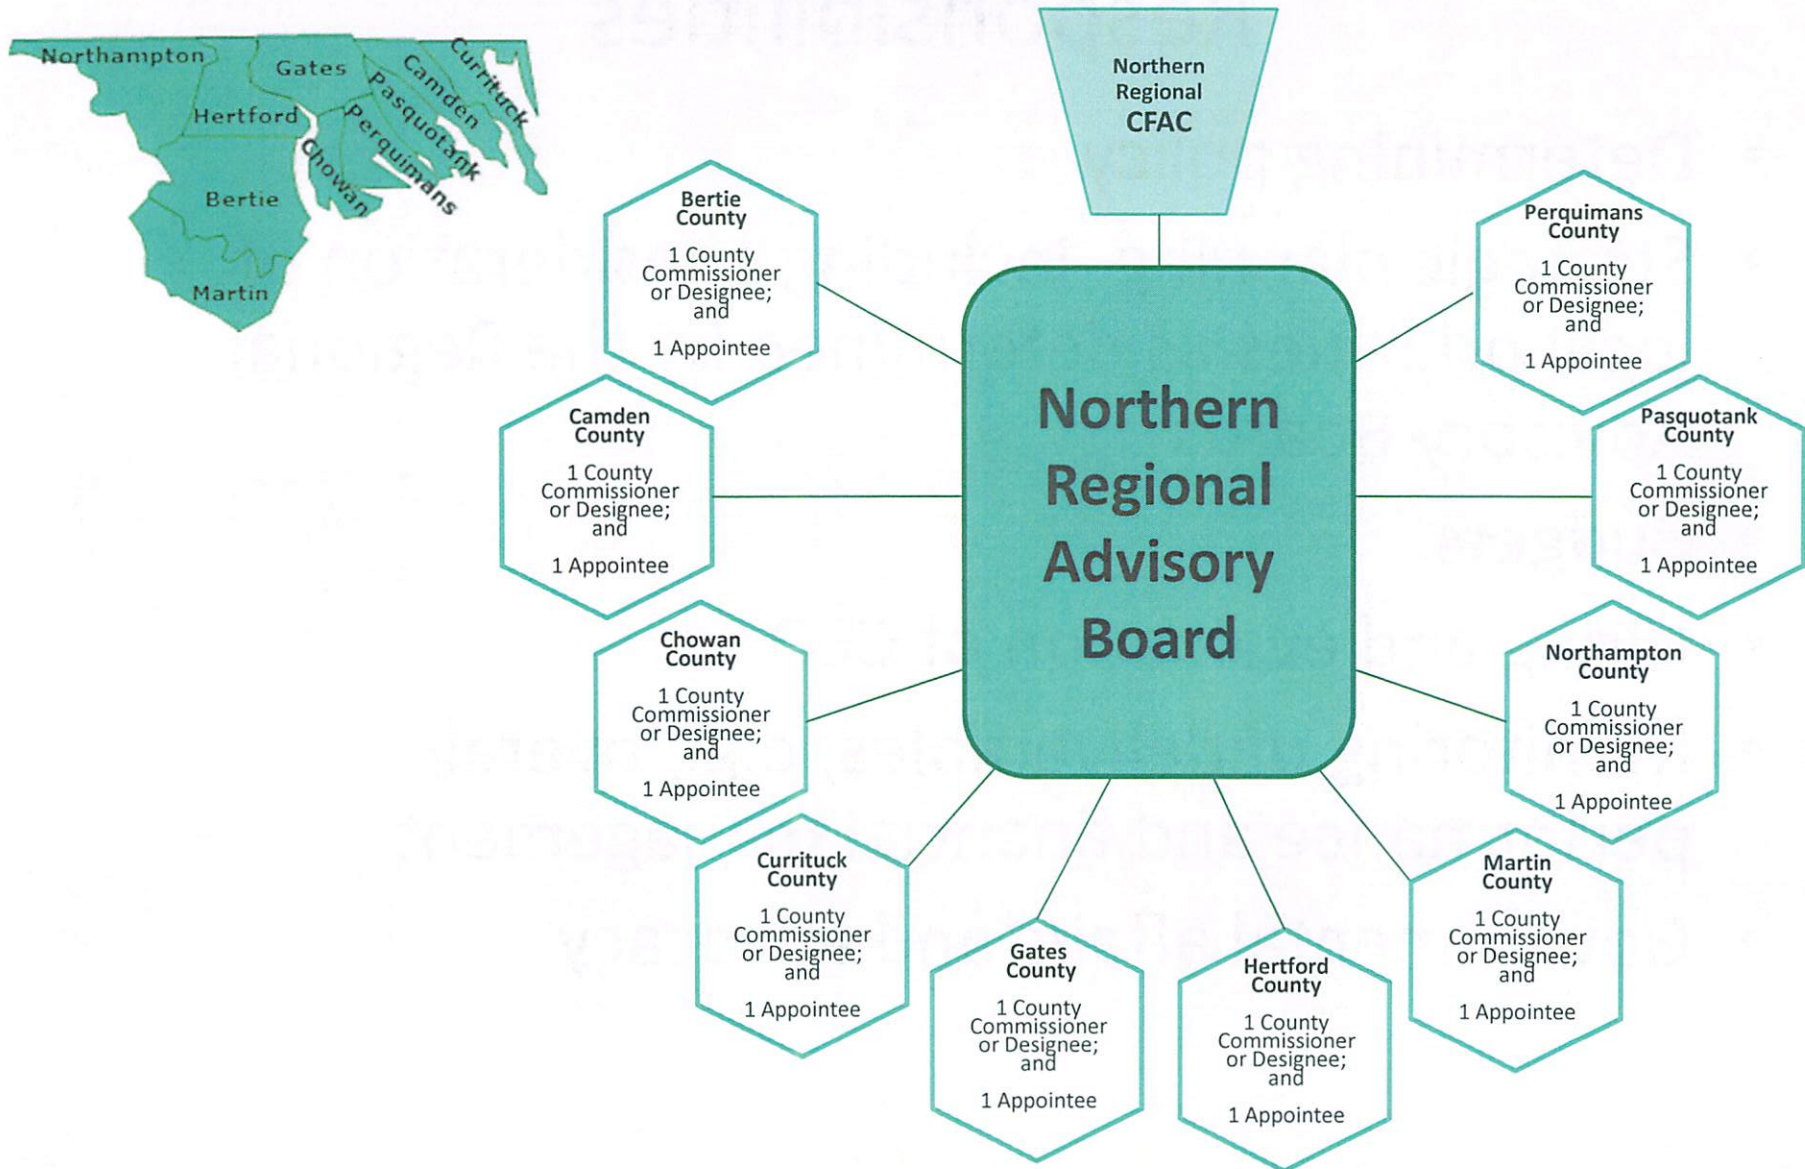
Northampton

Gates

Camden

Currituck

Hertford

Pasquotank

Perquimans

Chowan

Bertie

Martin

Northern Regional CFAC

Northern Regional Advisory Board

Bertie County

1 County Commissioner or Designee; and

1 Appointee

Perquimans County

1 County Commissioner or Designee; and

1 Appointee

Camden County

1 County Commissioner or Designee; and

1 Appointee

Pasquotank County

1 County Commissioner or Designee; and

1 Appointee

Chowan County

1 County Commissioner or Designee; and

1 Appointee

Northampton County

1 County Commissioner or Designee; and

1 Appointee

Currituck County

1 County Commissioner or Designee; and

1 Appointee

Martin County

1 County Commissioner or Designee; and

1 Appointee

Gates County

1 County Commissioner or Designee; and

1 Appointee

Hertford County

1 County Commissioner or Designee; and

1 Appointee